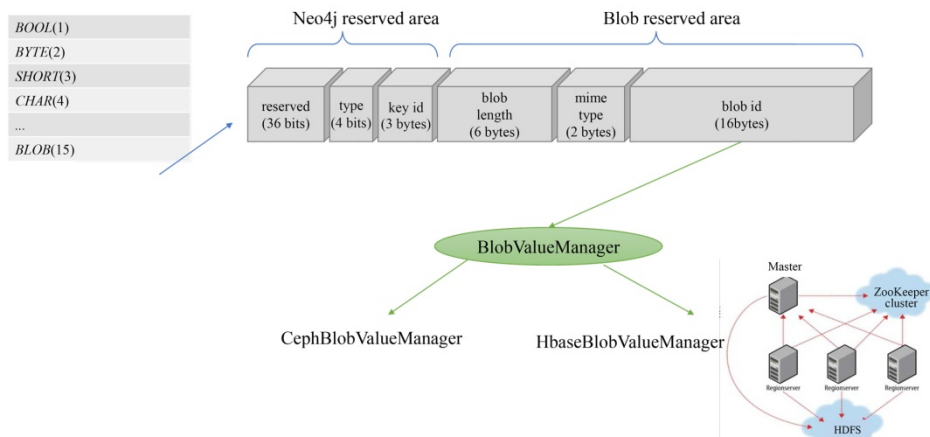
BOOL(1)
BYTE(2)
SHORT(3)
CHAR(4)
...
BLOB(15)

Neo4j reserved area

Blob reserved area

reserved (36 bits)

type (4 bits)

key id (3 bytes)

blob length (6 bytes)

mime type (2 bytes)

blob id (16bytes)

BlobValueManager

CephBlobValueManager

HbaseBlobValueManager

Master

ZooKeeper cluster

Regionserver

Regionserver

Regionserver

HDFS